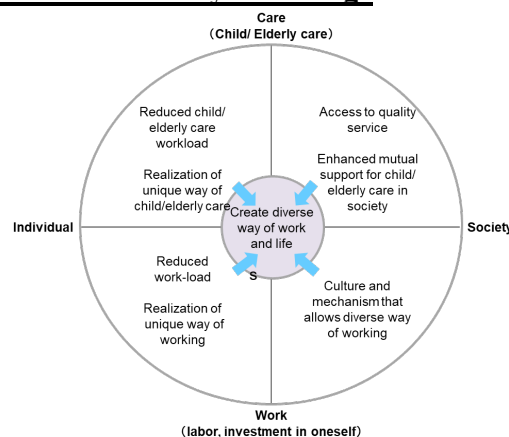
Care
(Child/ Elderly care)

Reduced child/ elderly care workload

Realization of unique way of child/elderly care

Access to quality service

Enhanced mutual support for child/ elderly care in society

Individual

Create diverse way of work and life

Society

Reduced work-load

S

Realization of unique way of working

Culture and mechanism that allows diverse way of working

Work
(labor, investment in oneself)